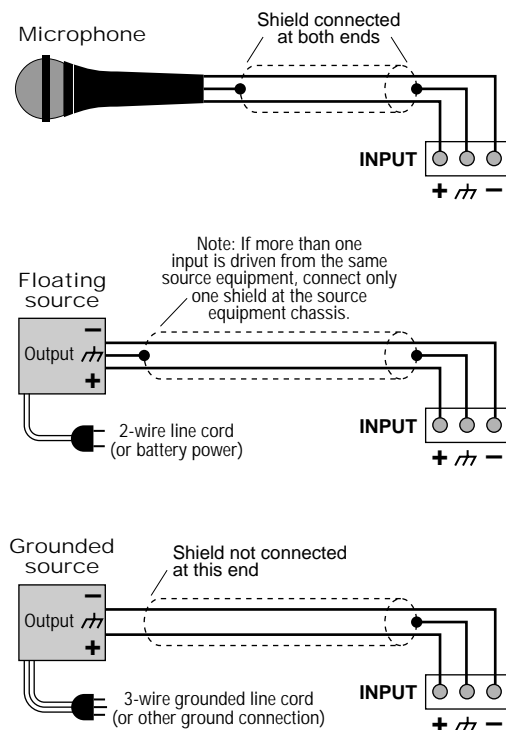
Microphone

Shield connected at both ends

INPUT

+ ⏚ −

Note: If more than one input is driven from the same source equipment, connect only one shield at the source equipment chassis.

Floating source

−

Output ⏚

+

2-wire line cord (or battery power)

INPUT

+ ⏚ −

Grounded source

Shield not connected at this end

−

Output ⏚

+

3-wire grounded line cord (or other ground connection)

INPUT

+ ⏚ −